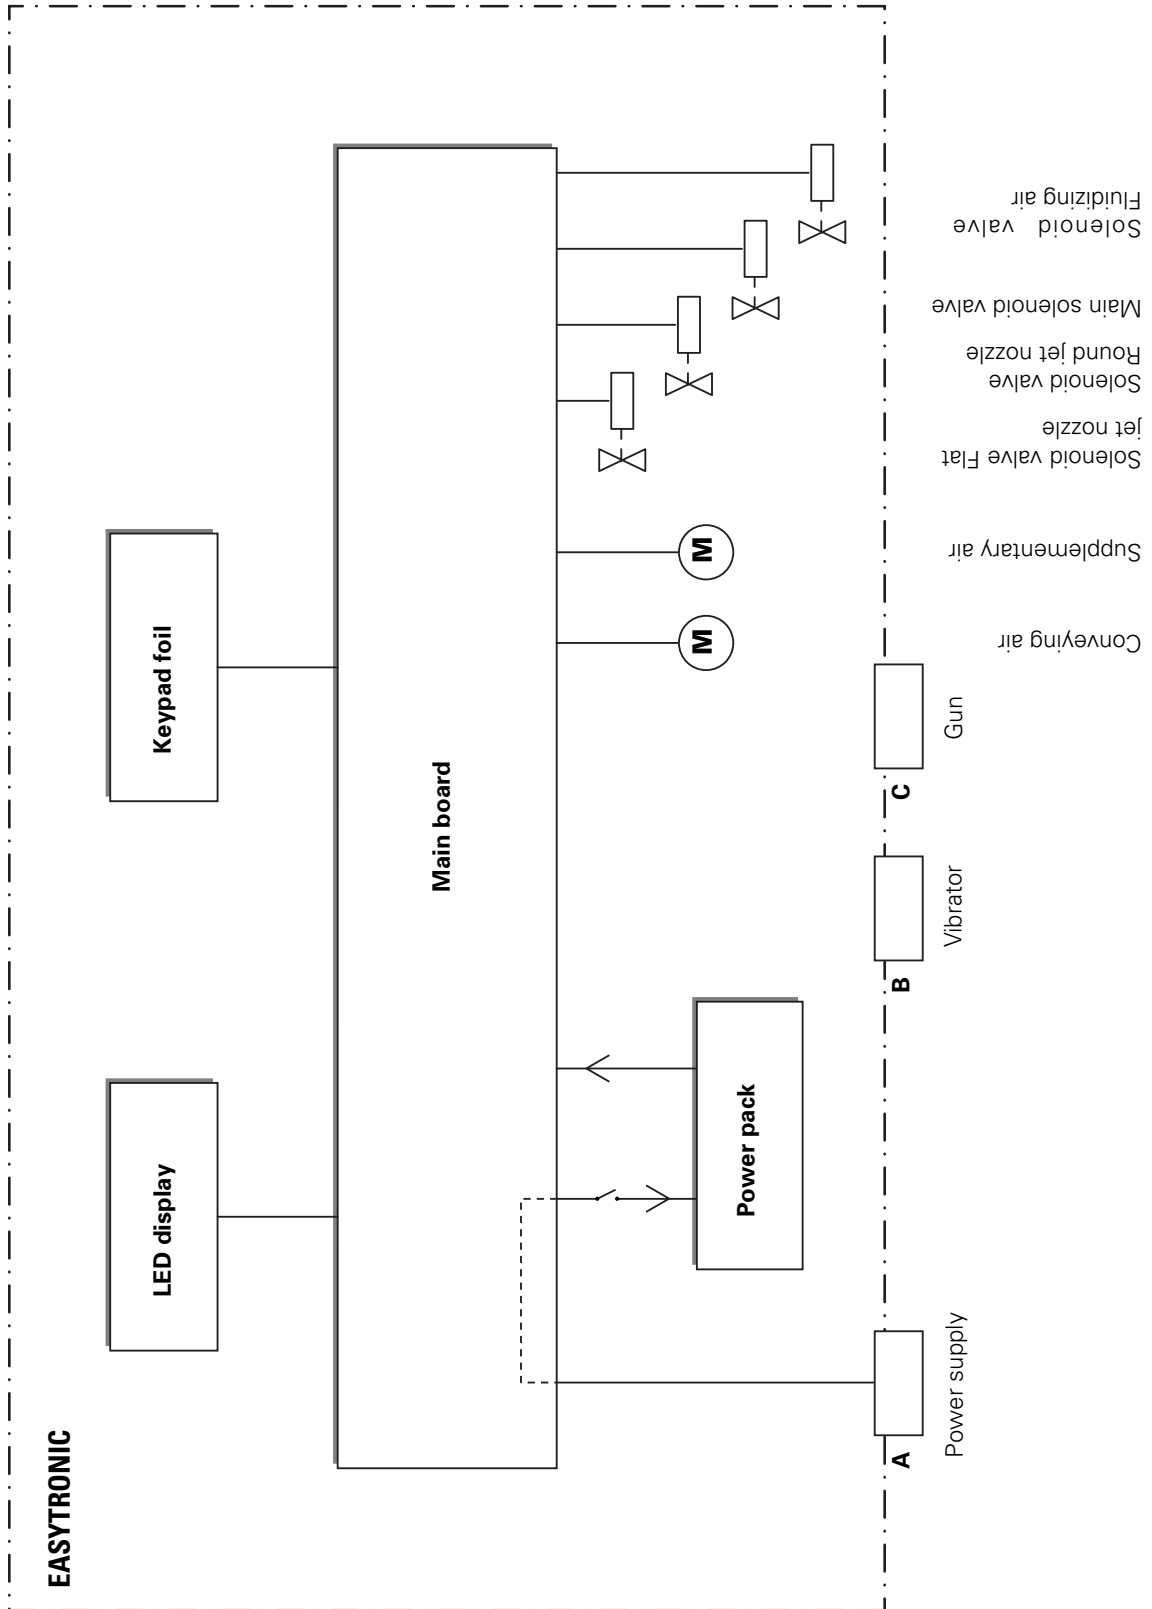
EASYTRONIC

LED display

Keypad foil

Main board

Power pack

M

M

A

Power supply

B

Vibrator

C

Gun

Conveying air

Supplementary air

Solenoid valve Flat jet nozzle

Solenoid valve Round jet nozzle

Main solenoid valve

Solenoid valve Fluidizing air